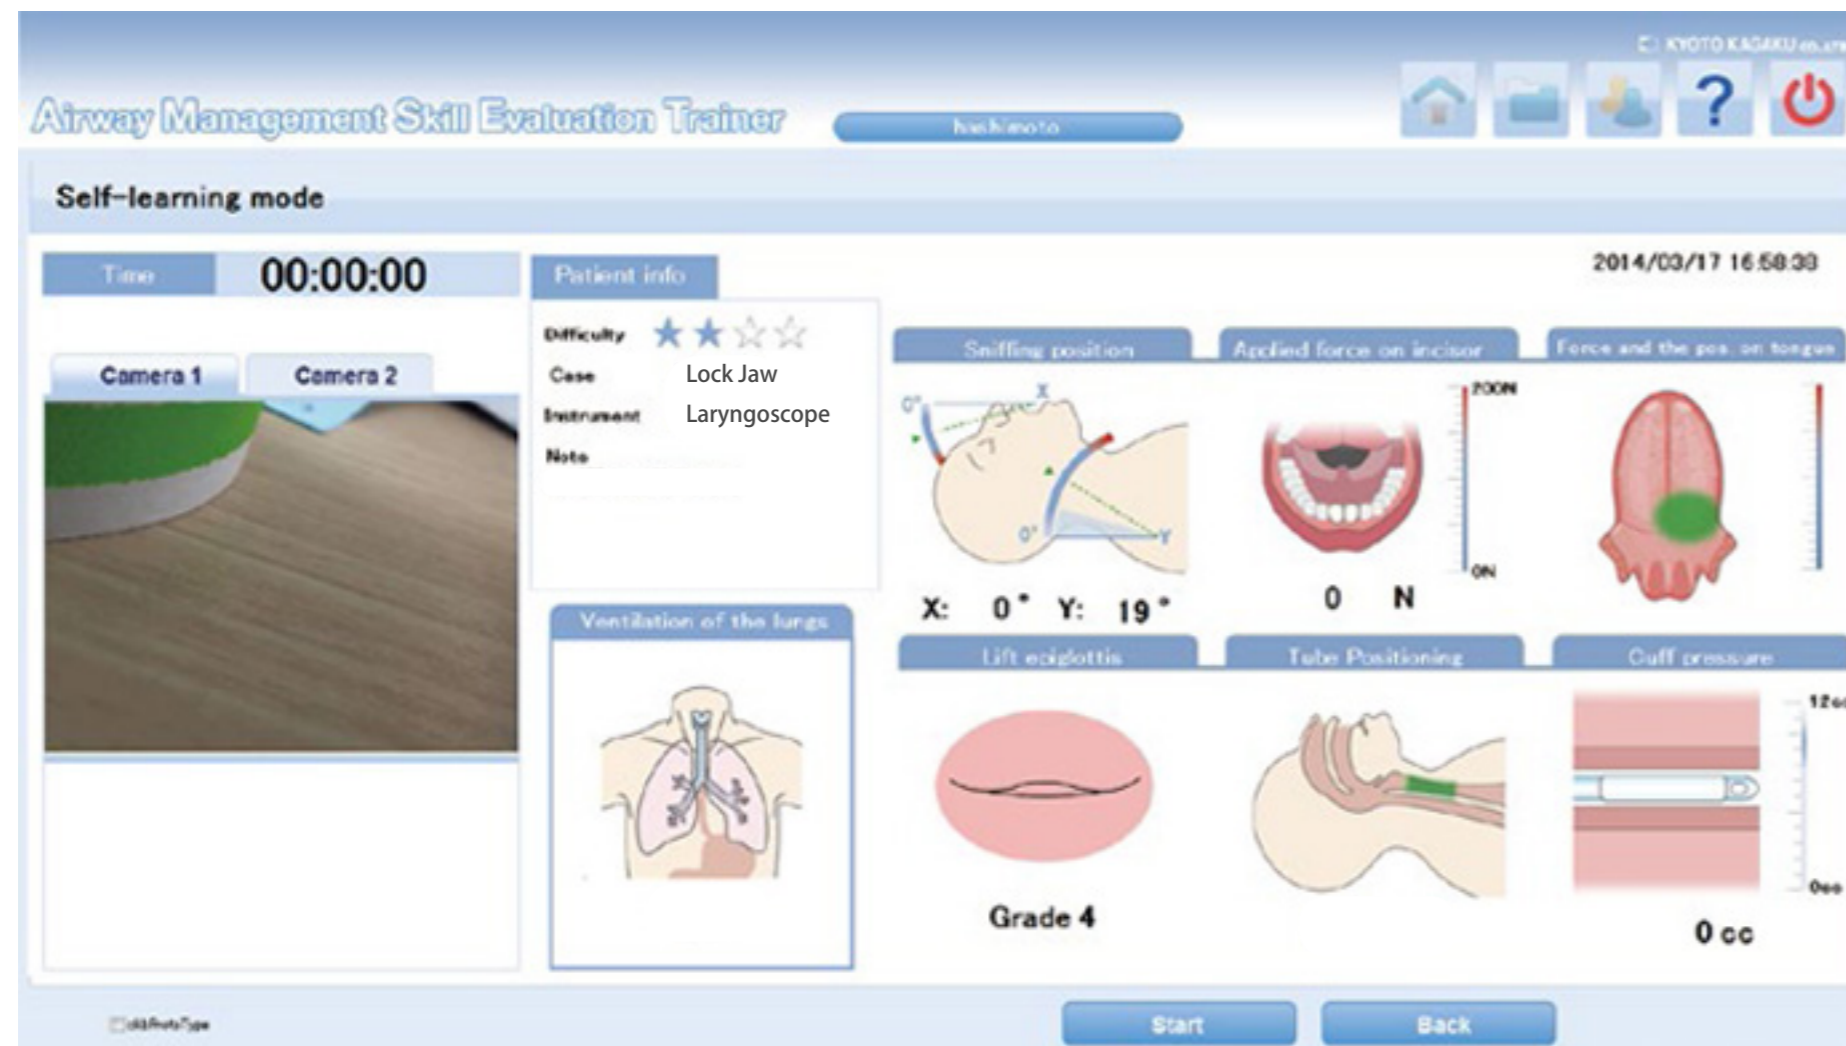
© KYOTO KAGAKU co.,ltd

Airway Management Skill Evaluation Trainer

hashimoto

Self-learning mode

Time 00:00:00

Patient info

2014/03/17 16:58:38

Camera 1 Camera 2

Difficulty ★★☆☆
Case Lock Jaw
Instrument Laryngoscope
Note

Sniffing position

Applied force on incisor

Force and the pos. on tongue

0°
X
0°
Y

X: 0° Y: 19°

200N
0N

0 N

Ventilation of the lungs

Lift epiglottis

Tube Positioning

Cuff pressure

Grade 4

12cc
0cc

0 cc

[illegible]

Start

Back